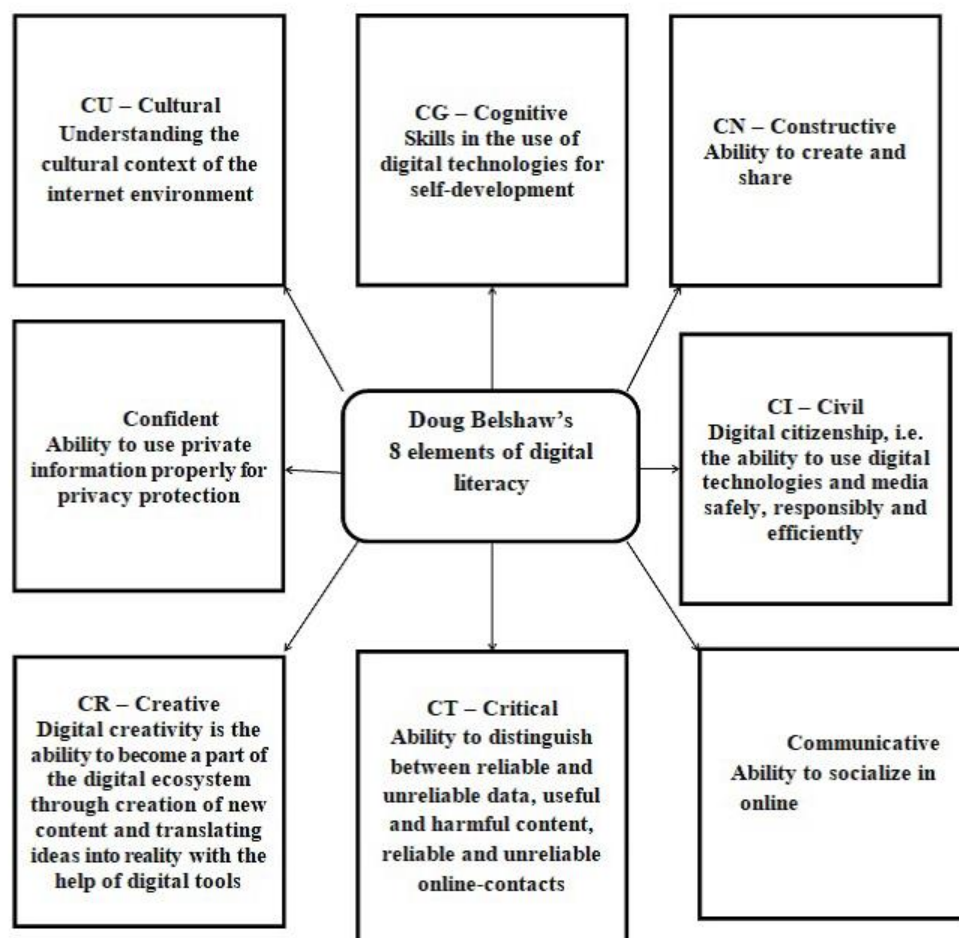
CU – Cultural
Understanding the cultural context of the internet environment

CG – Cognitive
Skills in the use of digital technologies for self-development

CN – Constructive
Ability to create and share

Confident
Ability to use private information properly for privacy protection

Doug Belshaw's
8 elements of digital literacy

CI – Civil
Digital citizenship, i.e. the ability to use digital technologies and media safely, responsibly and efficiently

CR – Creative
Digital creativity is the ability to become a part of the digital ecosystem through creation of new content and translating ideas into reality with the help of digital tools

CT – Critical
Ability to distinguish between reliable and unreliable data, useful and harmful content, reliable and unreliable online-contacts

Communicative
Ability to socialize in online